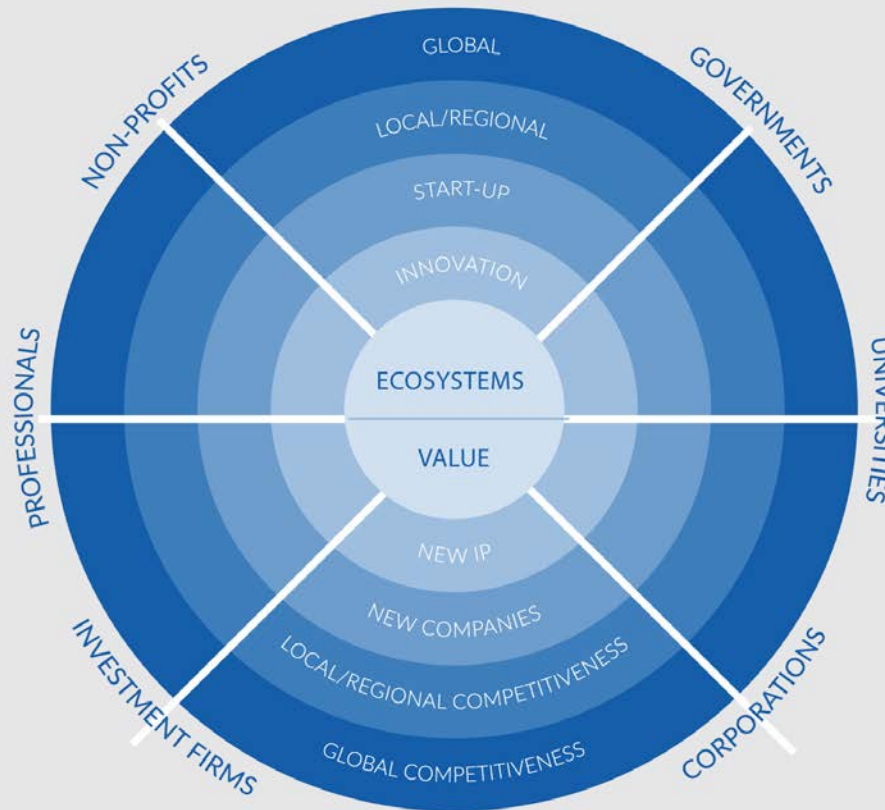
NON-PROFITS
GLOBAL
GOVERNMENTS
LOCAL/REGIONAL
START-UP
INNOVATION
PROFESSIONALS
ECOSYSTEMS
UNIVERSITIES
VALUE
NEW IP
NEW COMPANIES
LOCAL/REGIONAL COMPETITIVENESS
INVESTMENT FIRMS
GLOBAL COMPETITIVENESS
CORPORATIONS